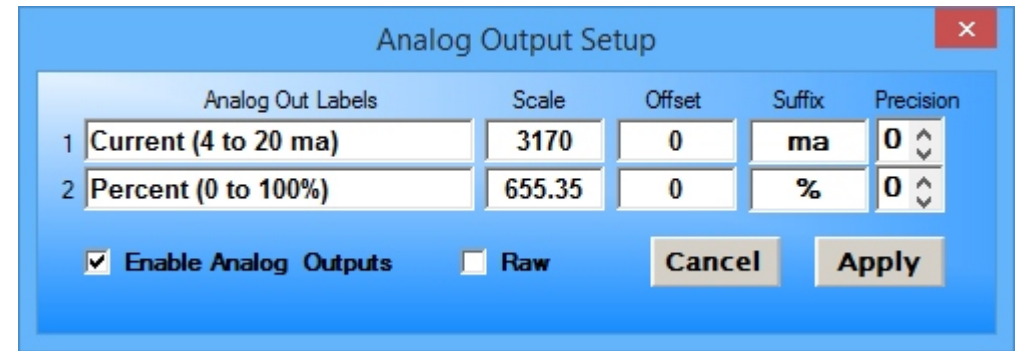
Analog Output Setup

|  | Analog Out Labels | Scale | Offset | Suffix | Precision |
|---|---|---|---|---|---|
| 1 | Current (4 to 20 ma) | 3170 | 0 | ma | 0 |
| 2 | Percent (0 to 100%) | 655.35 | 0 | % | 0 |

Enable Analog Outputs

Raw

Cancel

Apply